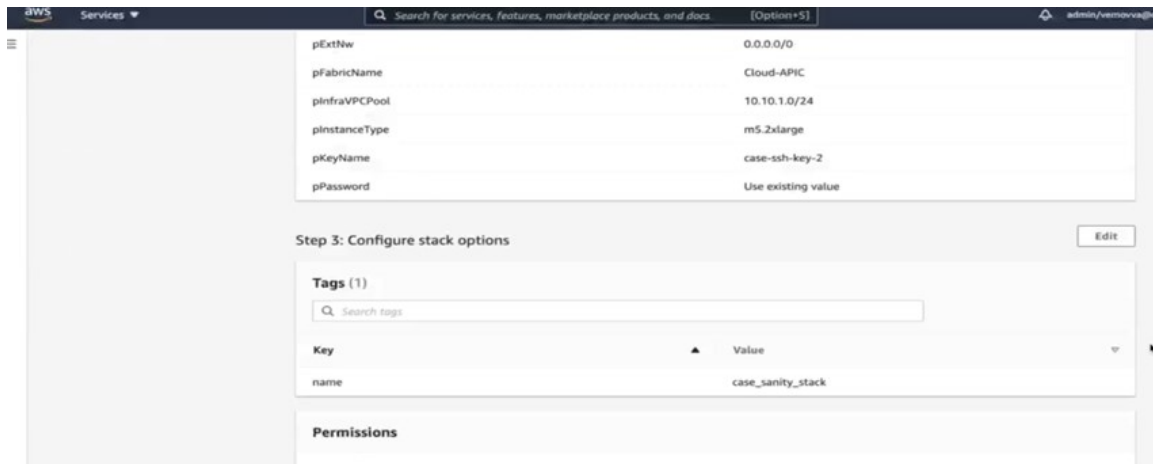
aws Services ▼

Search for services, features, marketplace products, and docs [Option+S]

admin/vemovva@

| | |
|---|---|
| pExtNw | 0.0.0.0/0 |
| pFabricName | Cloud-APIC |
| pInfraVPCPool | 10.10.1.0/24 |
| pInstanceType | m5.2xlarge |
| pKeyName | case-ssh-key-2 |
| pPassword | Use existing value |

Step 3: Configure stack options

Edit

Tags (1)

Search tags

| Key | Value |
|---|---|
| name | case_sanity_stack |

Permissions